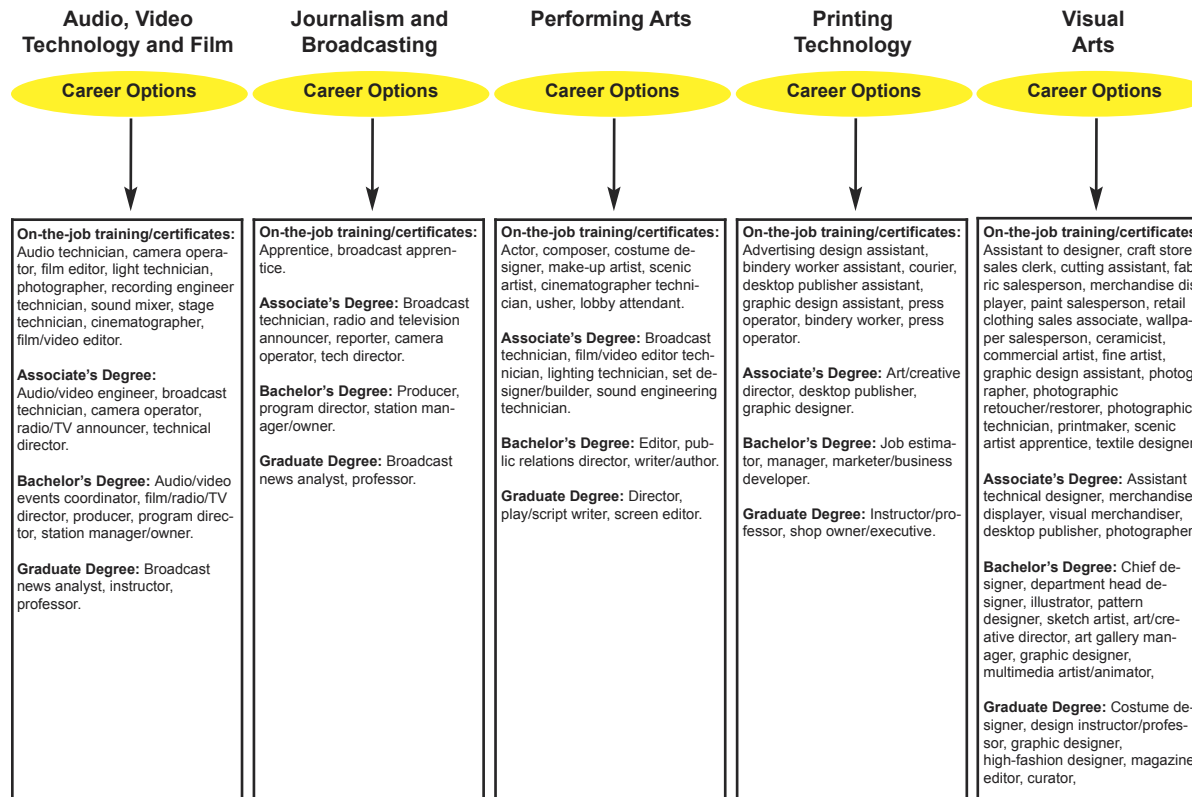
Audio, Video Technology and Film

Career Options

On-the-job training/certificates: Audio technician, camera operator, film editor, light technician, photographer, recording engineer technician, sound mixer, stage technician, cinematographer, film/video editor.

Associate's Degree: Audio/video engineer, broadcast technician, camera operator, radio/TV announcer, technical director.

Bachelor's Degree: Audio/video events coordinator, film/radio/TV director, producer, program director, station manager/owner.

Graduate Degree: Broadcast news analyst, instructor, professor.

Journalism and Broadcasting

Career Options

On-the-job training/certificates: Apprentice, broadcast apprentice.

Associate's Degree: Broadcast technician, radio and television announcer, reporter, camera operator, tech director.

Bachelor's Degree: Producer, program director, station manager/owner.

Graduate Degree: Broadcast news analyst, professor.

Performing Arts

Career Options

On-the-job training/certificates: Actor, composer, costume designer, make-up artist, scenic artist, cinematographer technician, usher, lobby attendant.

Associate's Degree: Broadcast technician, film/video editor technician, lighting technician, set designer/builder, sound engineering technician.

Bachelor's Degree: Editor, public relations director, writer/author.

Graduate Degree: Director, play/script writer, screen editor.

Printing Technology

Career Options

On-the-job training/certificates: Advertising design assistant, bindery worker assistant, courier, desktop publisher assistant, graphic design assistant, press operator, bindery worker, press operator.

Associate's Degree: Art/creative director, desktop publisher, graphic designer.

Bachelor's Degree: Job estimator, manager, marketer/business developer.

Graduate Degree: Instructor/professor, shop owner/executive.

Visual Arts

Career Options

On-the-job training/certificates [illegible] Assistant to designer, craft store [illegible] sales clerk, cutting assistant, fab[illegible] ric salesperson, merchandise dis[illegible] player, paint salesperson, retail clothing sales associate, wallpaper salesperson, ceramicist, commercial artist, fine artist, graphic design assistant, photog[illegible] rapher, photographic retoucher/restorer, photographic technician, printmaker, scenic artist apprentice, textile designer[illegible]

Associate's Degree: Assistant technical designer, merchandise displayer, visual merchandiser, desktop publisher, photographer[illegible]

Bachelor's Degree: Chief designer, department head designer, illustrator, pattern designer, sketch artist, art/creative director, art gallery manager, graphic designer, multimedia artist/animator,

Graduate Degree: Costume designer, design instructor/professor, graphic designer, high-fashion designer, magazine editor, curator,